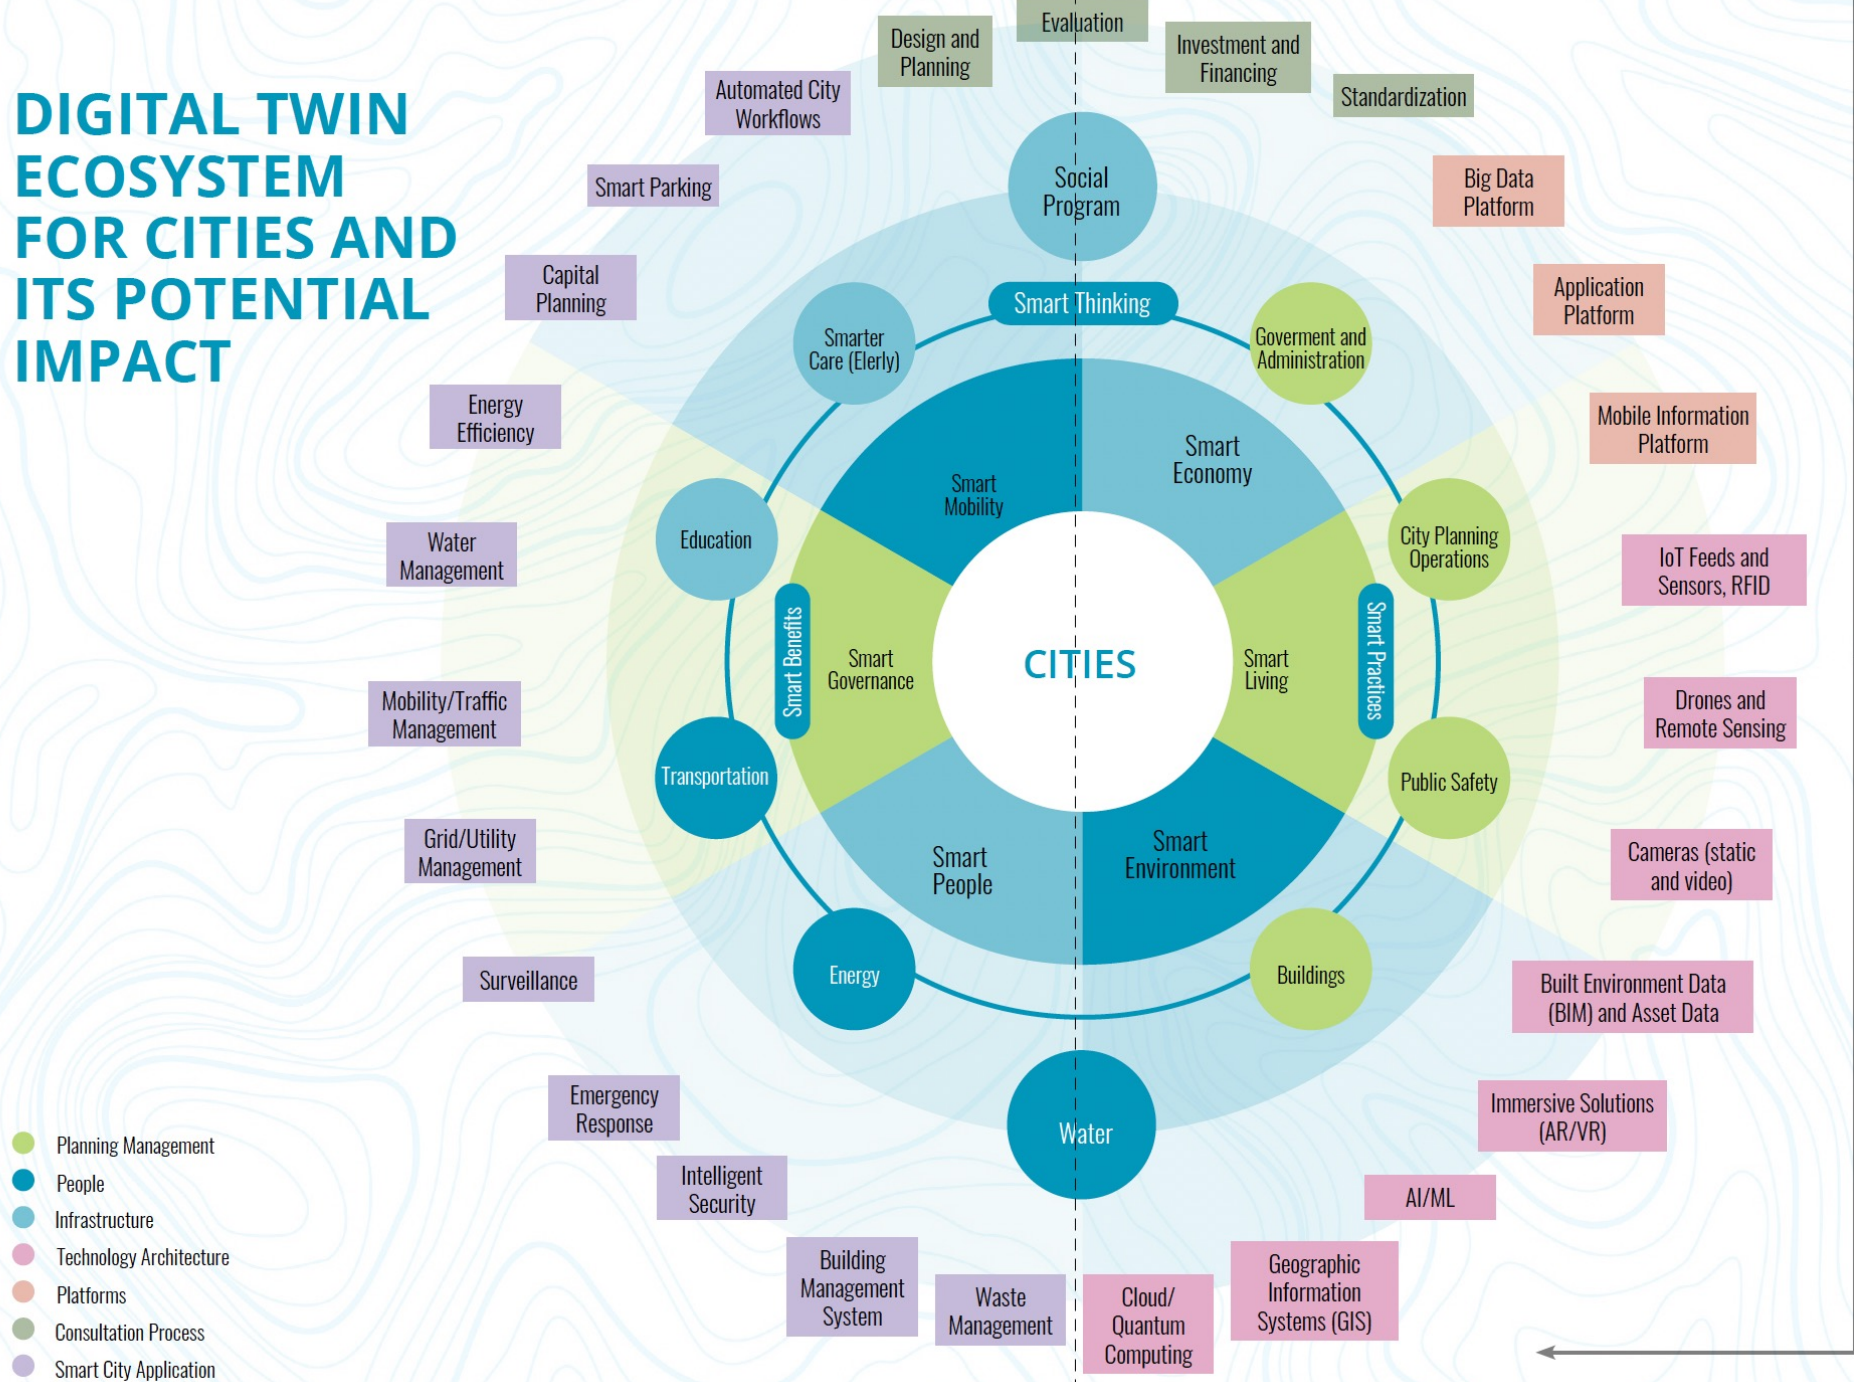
DIGITAL TWIN ECOSYSTEM FOR CITIES AND ITS POTENTIAL IMPACT

Evaluation

Design and Planning

Investment and Financing

Standardization

Automated City Workflows

Smart Parking

Big Data Platform

Capital Planning

Application Platform

Energy Efficiency

Mobile Information Platform

Water Management

IoT Feeds and Sensors, RFID

Mobility/Traffic Management

Drones and Remote Sensing

Grid/Utility Management

Cameras (static and video)

Surveillance

Built Environment Data (BIM) and Asset Data

Emergency Response

Immersive Solutions (AR/VR)

Intelligent Security

AI/ML

Building Management System

Waste Management

Cloud/ Quantum Computing

Geographic Information Systems (GIS)

Social Program

Smart Thinking

Smarter Care (Elerly)

Goverment and Administration

Education

City Planning Operations

Smart Benefits

Smart Practices

Transportation

Public Safety

Energy

Buildings

Water

Smart Mobility

Smart Economy

Smart Governance

CITIES

Smart Living

Smart People

Smart Environment

Planning Management
People
Infrastructure
Technology Architecture
Platforms
Consultation Process
Smart City Application